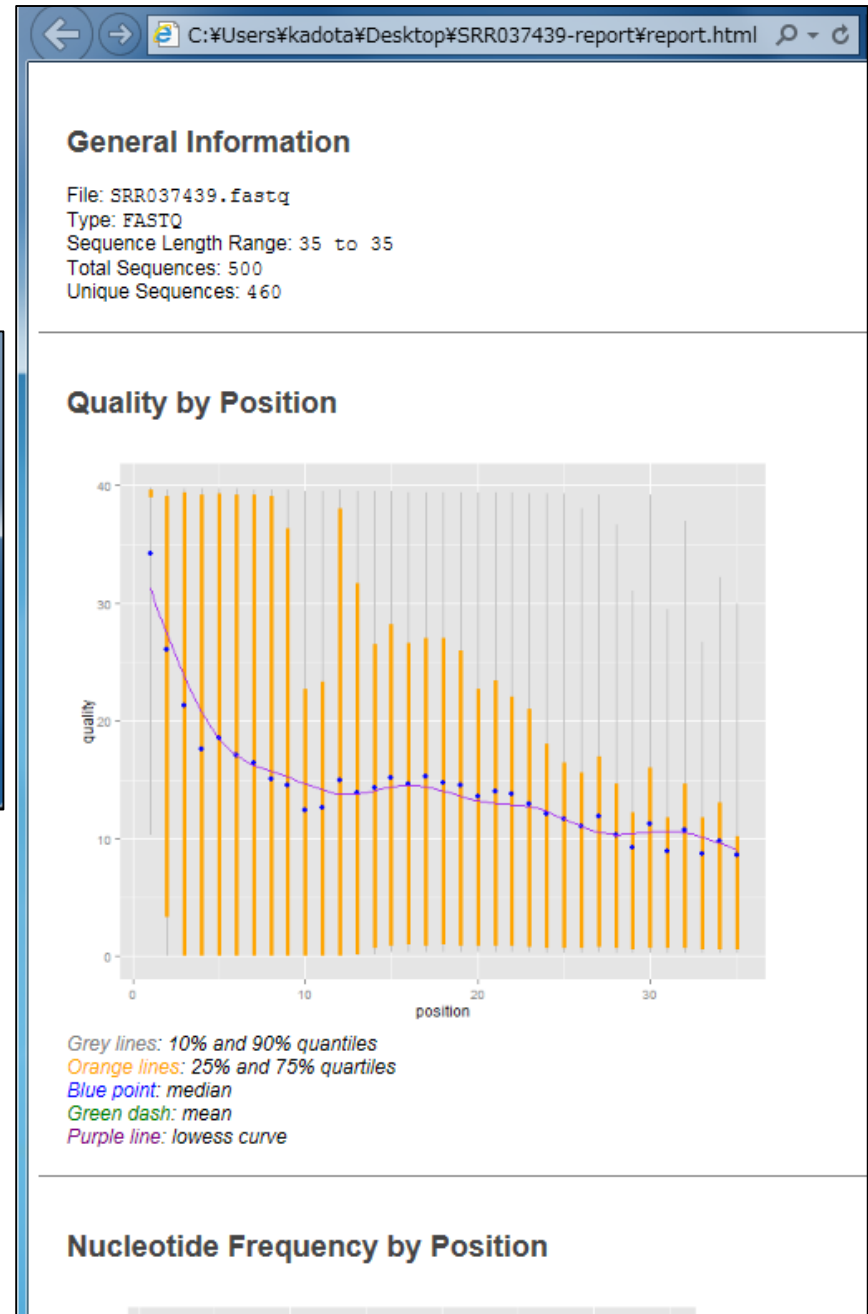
C:¥Users¥kadota¥Desktop¥SRR037439-report¥report.html

General Information

File: SRR037439.fastq
Type: FASTQ
Sequence Length Range: 35 to 35
Total Sequences: 500
Unique Sequences: 460

Quality by Position

40
30
20
10
0
quality
0
10
20
30
position

Grey lines: 10% and 90% quantiles
Orange lines: 25% and 75% quartiles
Blue point: median
Green dash: mean
Purple line: lowess curve

Nucleotide Frequency by Position